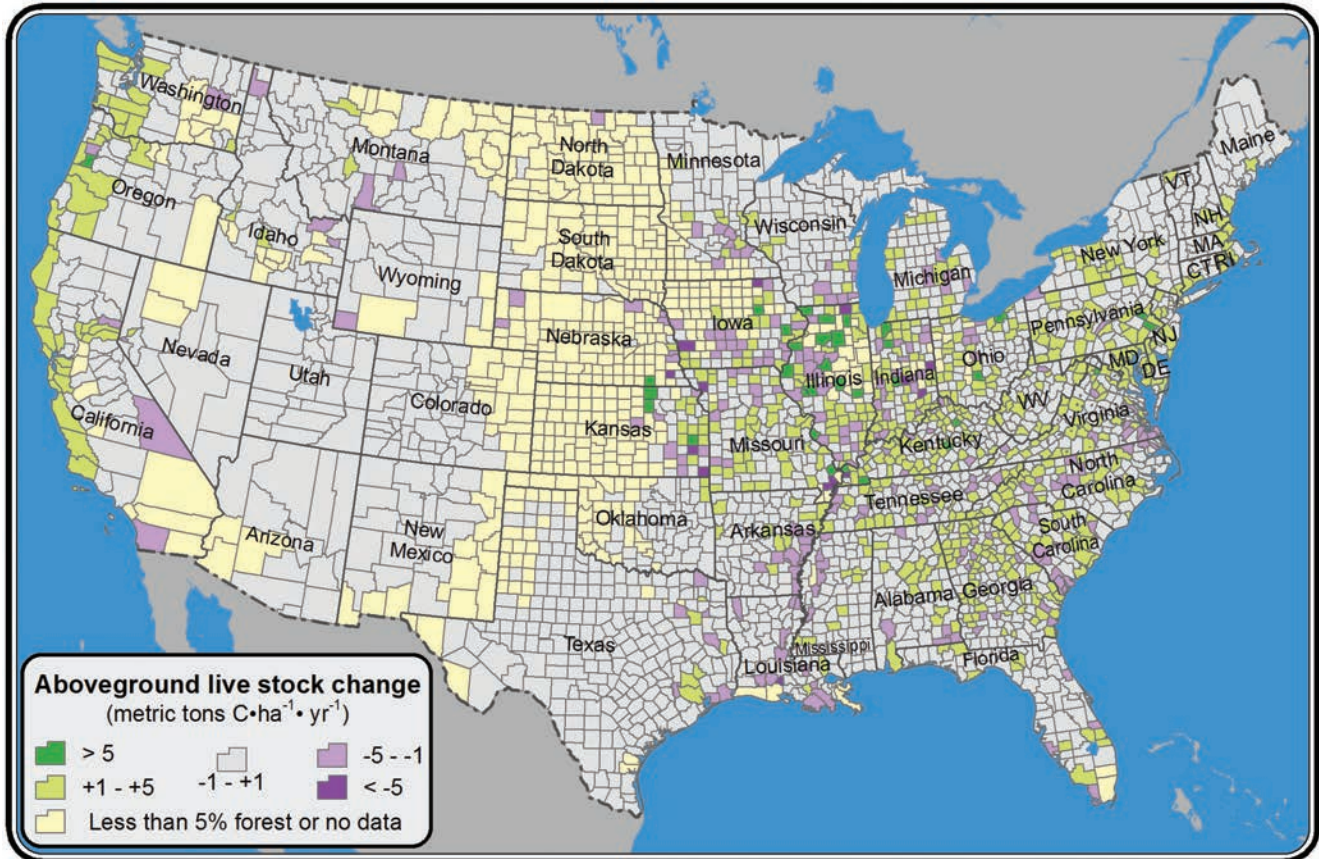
Washington
Montana
North Dakota
Minnesota
Maine
VT
NH
MA
CT
RI
Oregon
Idaho
South Dakota
Wisconsin
New York
Wyoming
Michigan
Pennsylvania
NJ
Nevada
Utah
Nebraska
Iowa
Ohio
MD
DE
Illinois
Indiana
Colorado
WV
California
Kansas
Missouri
Virginia
Kentucky
North Carolina
Tennessee
Oklahoma
Arkansas
South Carolina
Arizona
New Mexico
Alabama
Georgia
Texas
Mississippi
Louisiana
Florida

Aboveground live stock change
(metric tons C•ha$^{-1}$• yr$^{-1}$)
> 5
+1 - +5
-1 - +1
-5 - -1
< -5
Less than 5% forest or no data